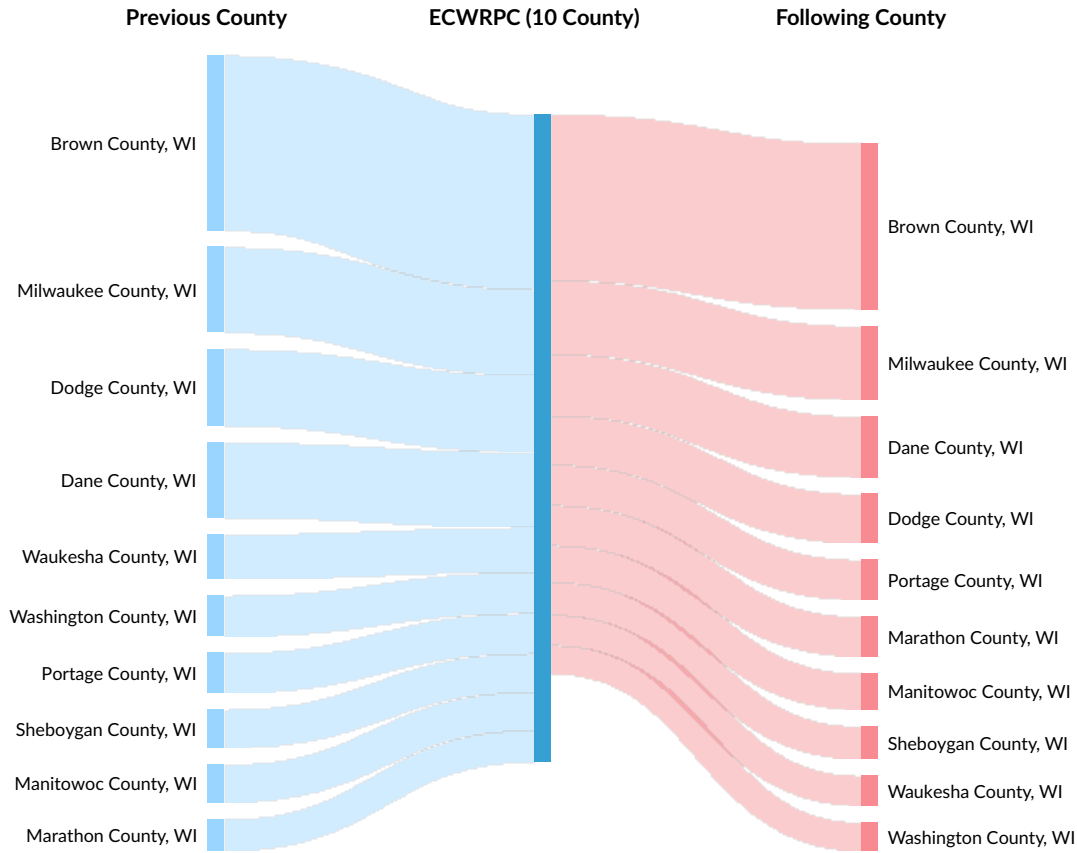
Previous County

ECWRPC (10 County)

Following County

Brown County, WI

Milwaukee County, WI

Dodge County, WI

Dane County, WI

Waukesha County, WI

Washington County, WI

Portage County, WI

Sheboygan County, WI

Manitowoc County, WI

Marathon County, WI

Brown County, WI

Milwaukee County, WI

Dane County, WI

Dodge County, WI

Portage County, WI

Marathon County, WI

Manitowoc County, WI

Sheboygan County, WI

Waukesha County, WI

Washington County, WI